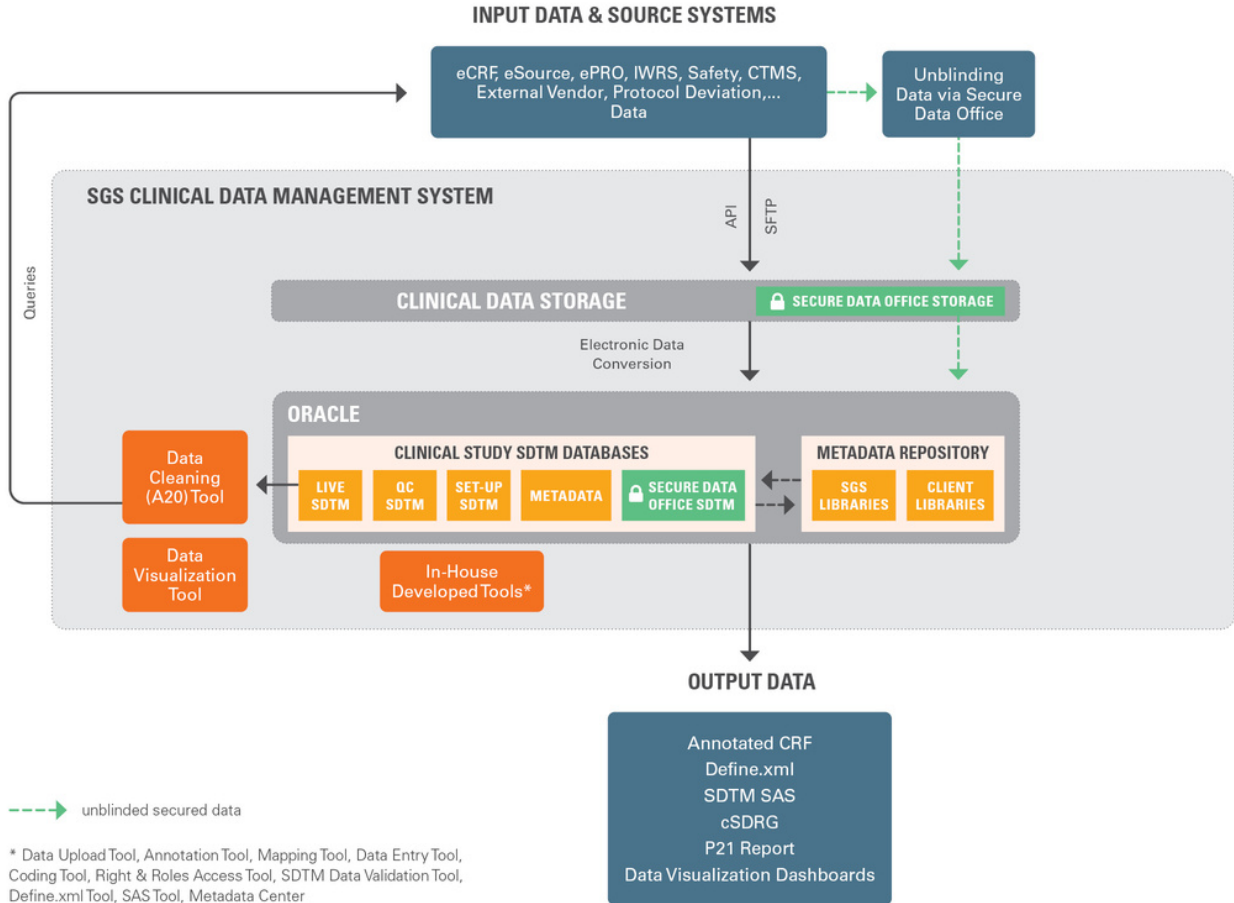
INPUT DATA & SOURCE SYSTEMS

eCRF, eSource, ePRO, IWRS, Safety, CTMS, External Vendor, Protocol Deviation,... Data

Unblinding Data via Secure Data Office

Queries

SGS CLINICAL DATA MANAGEMENT SYSTEM

API

SFTP

CLINICAL DATA STORAGE

SECURE DATA OFFICE STORAGE

Electronic Data Conversion

ORACLE

CLINICAL STUDY SDTM DATABASES

LIVE SDTM

QC SDTM

SET-UP SDTM

METADATA

SECURE DATA OFFICE SDTM

METADATA REPOSITORY

SGS LIBRARIES

CLIENT LIBRARIES

Data Cleaning (A20) Tool

Data Visualization Tool

In-House Developed Tools*

OUTPUT DATA

Annotated CRF
Define.xml
SDTM SAS
cSDRG
P21 Report
Data Visualization Dashboards

unblinded secured data

* Data Upload Tool, Annotation Tool, Mapping Tool, Data Entry Tool, Coding Tool, Right & Roles Access Tool, SDTM Data Validation Tool, Define.xml Tool, SAS Tool, Metadata Center